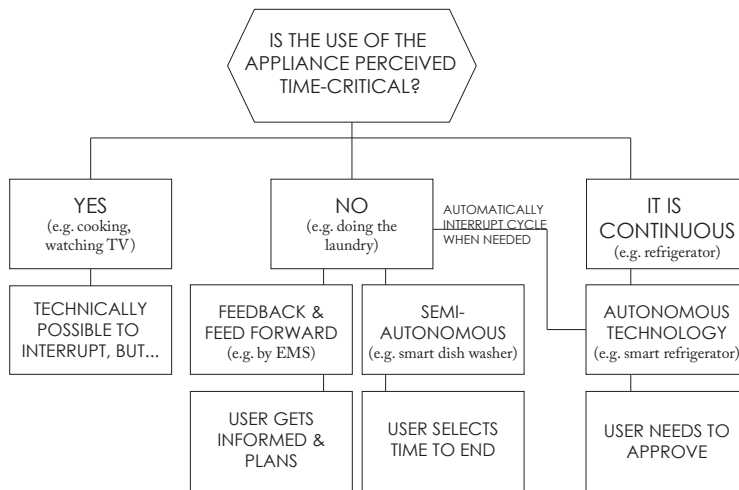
IS THE USE OF THE APPLIANCE PERCEIVED TIME-CRITICAL?

YES
(e.g. cooking, watching TV)

TECHNICALLY POSSIBLE TO INTERRUPT, BUT...

NO
(e.g. doing the laundry)

AUTOMATICALLY INTERRUPT CYCLE WHEN NEEDED

FEEDBACK & FEED FORWARD
(e.g. by EMS)

USER GETS INFORMED & PLANS

SEMI-AUTONOMOUS
(e.g. smart dish washer)

USER SELECTS TIME TO END

IT IS CONTINUOUS
(e.g. refrigerator)

AUTONOMOUS TECHNOLOGY
(e.g. smart refrigerator)

USER NEEDS TO APPROVE